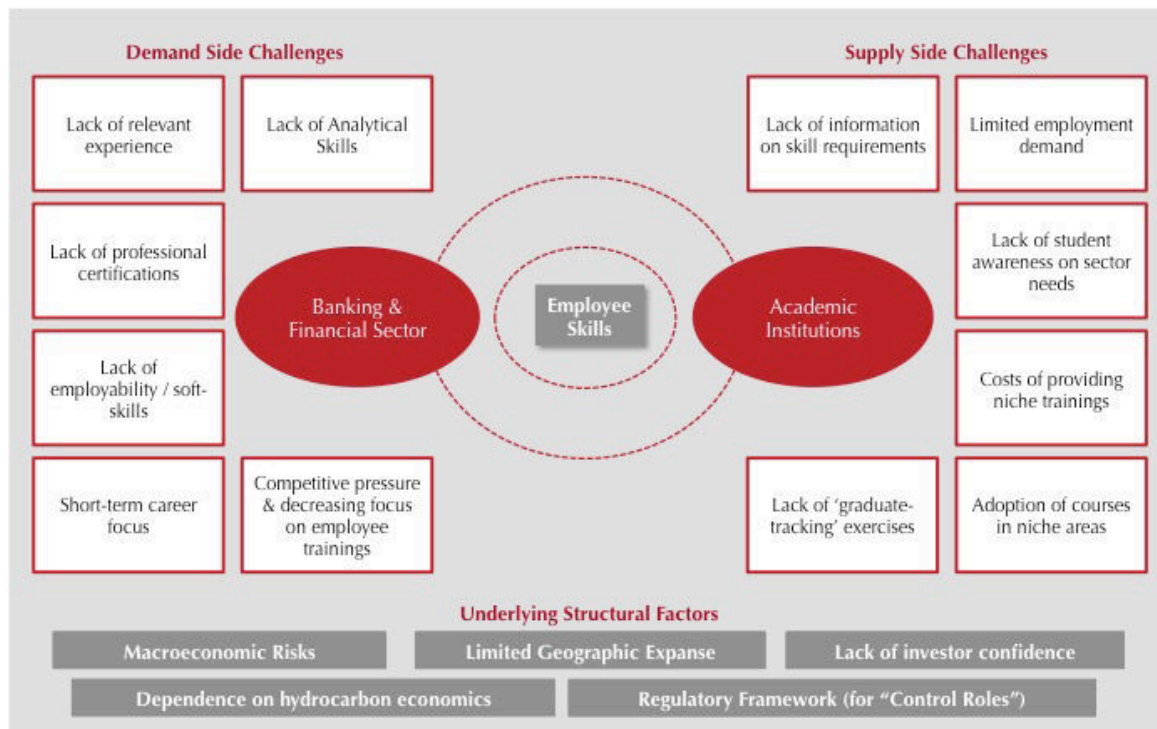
Demand Side Challenges

Lack of relevant experience

Lack of Analytical Skills

Lack of professional certifications

Lack of employability / soft-skills

Short-term career focus

Competitive pressure & decreasing focus on employee trainings

Banking & Financial Sector

Employee Skills

Academic Institutions

Supply Side Challenges

Lack of information on skill requirements

Limited employment demand

Lack of student awareness on sector needs

Costs of providing niche trainings

Lack of 'graduate-tracking' exercises

Adoption of courses in niche areas

Underlying Structural Factors

Macroeconomic Risks

Limited Geographic Expanse

Lack of investor confidence

Dependence on hydrocarbon economics

Regulatory Framework (for "Control Roles")